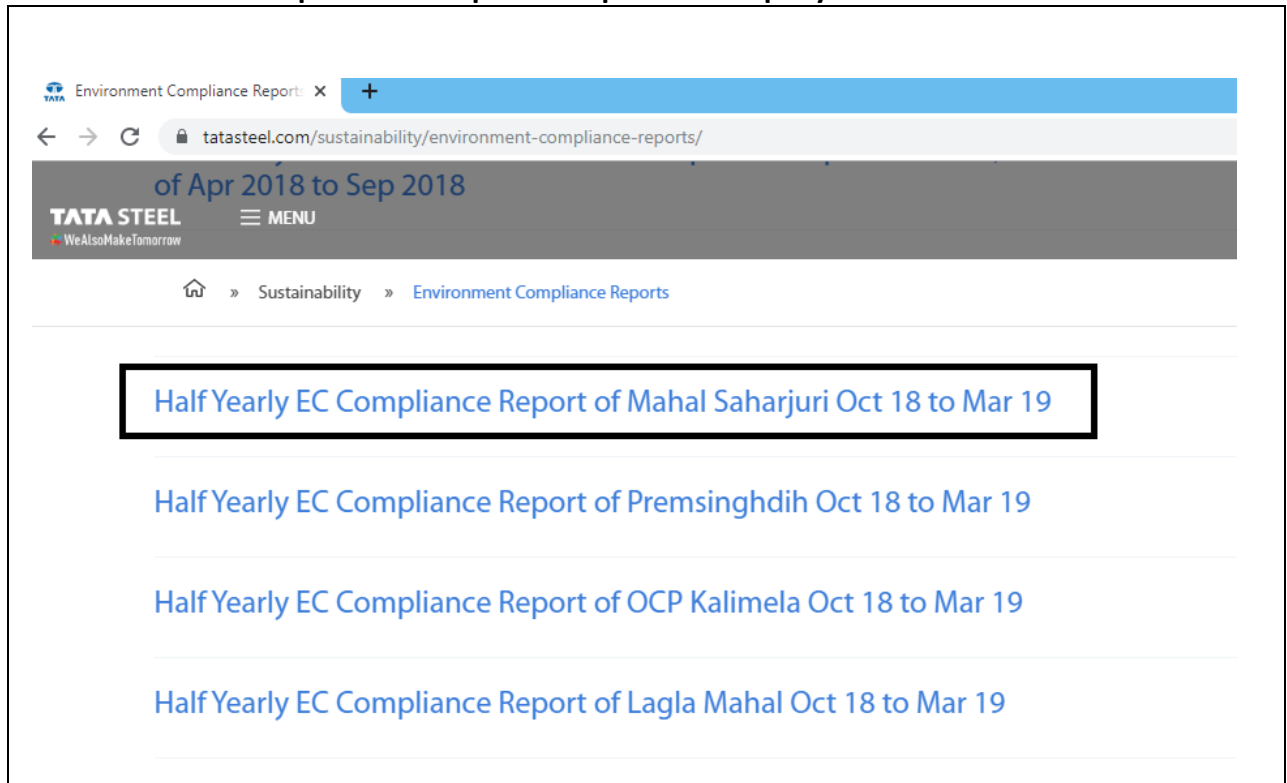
TATA Environment Compliance Reports ×
+

tatasteel.com/sustainability/environment-compliance-reports/

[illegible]
of Apr 2018 to Sep 2018

TATA STEEL
WeAlsoMakeTomorrow
MENU

» Sustainability » Environment Compliance Reports

Half Yearly EC Compliance Report of Mahal Saharjuri Oct 18 to Mar 19

Half Yearly EC Compliance Report of Premsinghdih Oct 18 to Mar 19

Half Yearly EC Compliance Report of OCP Kalimela Oct 18 to Mar 19

Half Yearly EC Compliance Report of Lagla Mahal Oct 18 to Mar 19